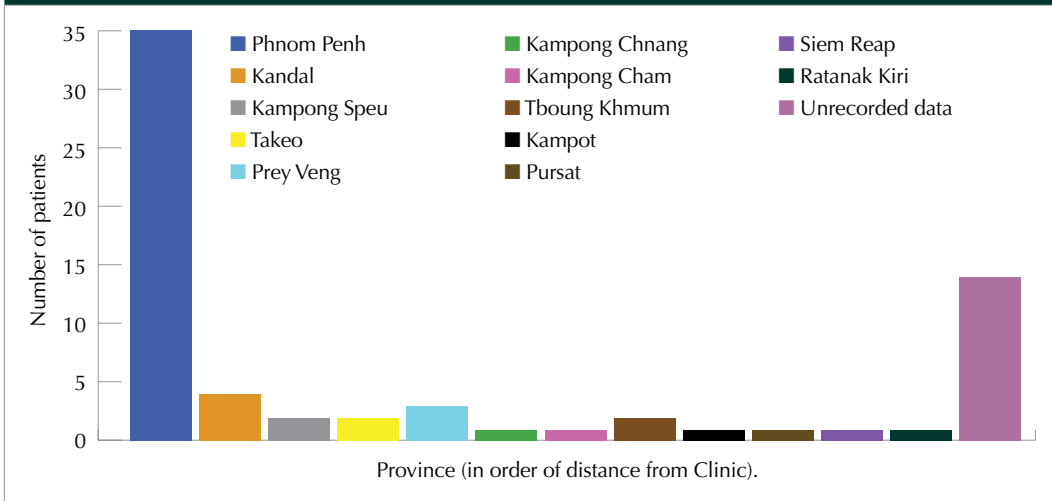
35
30
25
20
15
10
5
0

Number of patients

Phnom Penh
Kandal
Kampong Speu
Takeo
Prey Veng
Kampong Chnang
Kampong Cham
Tboung Khmum
Kampot
Pursat
Siem Reap
Ratanak Kiri
Unrecorded data

Province (in order of distance from Clinic).